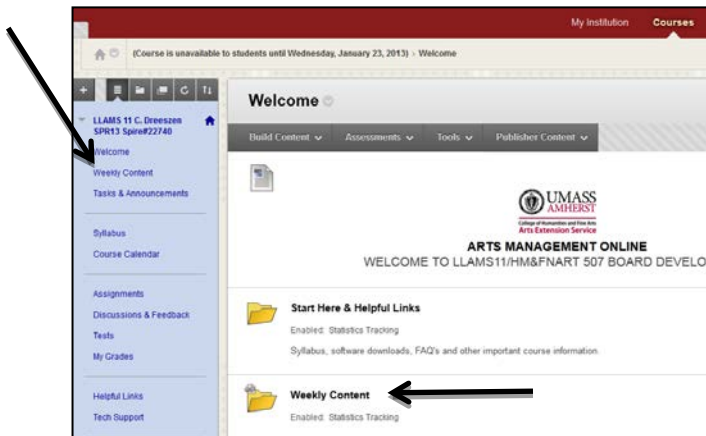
My Institution Courses

(Course is unavailable to students until Wednesday, January 23, 2013) › Welcome

LLAMS 11 C. Dreezen SPR13 Spire#22740

Welcome
Weekly Content
Tasks & Announcements

Syllabus
Course Calendar

Assignments
Discussions & Feedback
Tests
My Grades

Helpful Links
Tech Support

Welcome

Build Content Assessments Tools Publisher Content

UMASS AMHERST
College of Humanities and Fine Arts
Arts Extension Service

ARTS MANAGEMENT ONLINE
WELCOME TO LLAMS11/HM&FNART 507 BOARD DEVELO

Start Here & Helpful Links
Enabled: Statistics Tracking
Syllabus, software downloads, FAQ's and other important course information.

Weekly Content
Enabled: Statistics Tracking